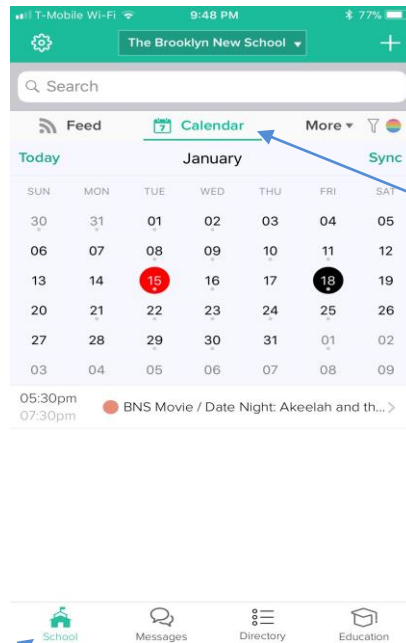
T-Mobile Wi-Fi 9:48 PM 77%

The Brooklyn New School

Search

Feed Calendar More

Today January Sync

| SUN | MON | TUE | WED | THU | FRI | SAT |
|---|---|---|---|---|---|---|
| 30 | 31 | 01 | 02 | 03 | 04 | 05 |
| 06 | 07 | 08 | 09 | 10 | 11 | 12 |
| 13 | 14 | 15 | 16 | 17 | 18 | 19 |
| 20 | 21 | 22 | 23 | 24 | 25 | 26 |
| 27 | 28 | 29 | 30 | 31 | 01 | 02 |
| 03 | 04 | 05 | 06 | 07 | 08 | 09 |

05:30pm
07:30pm
BNS Movie / Date Night: Akeelah and th...

School Messages Directory Education